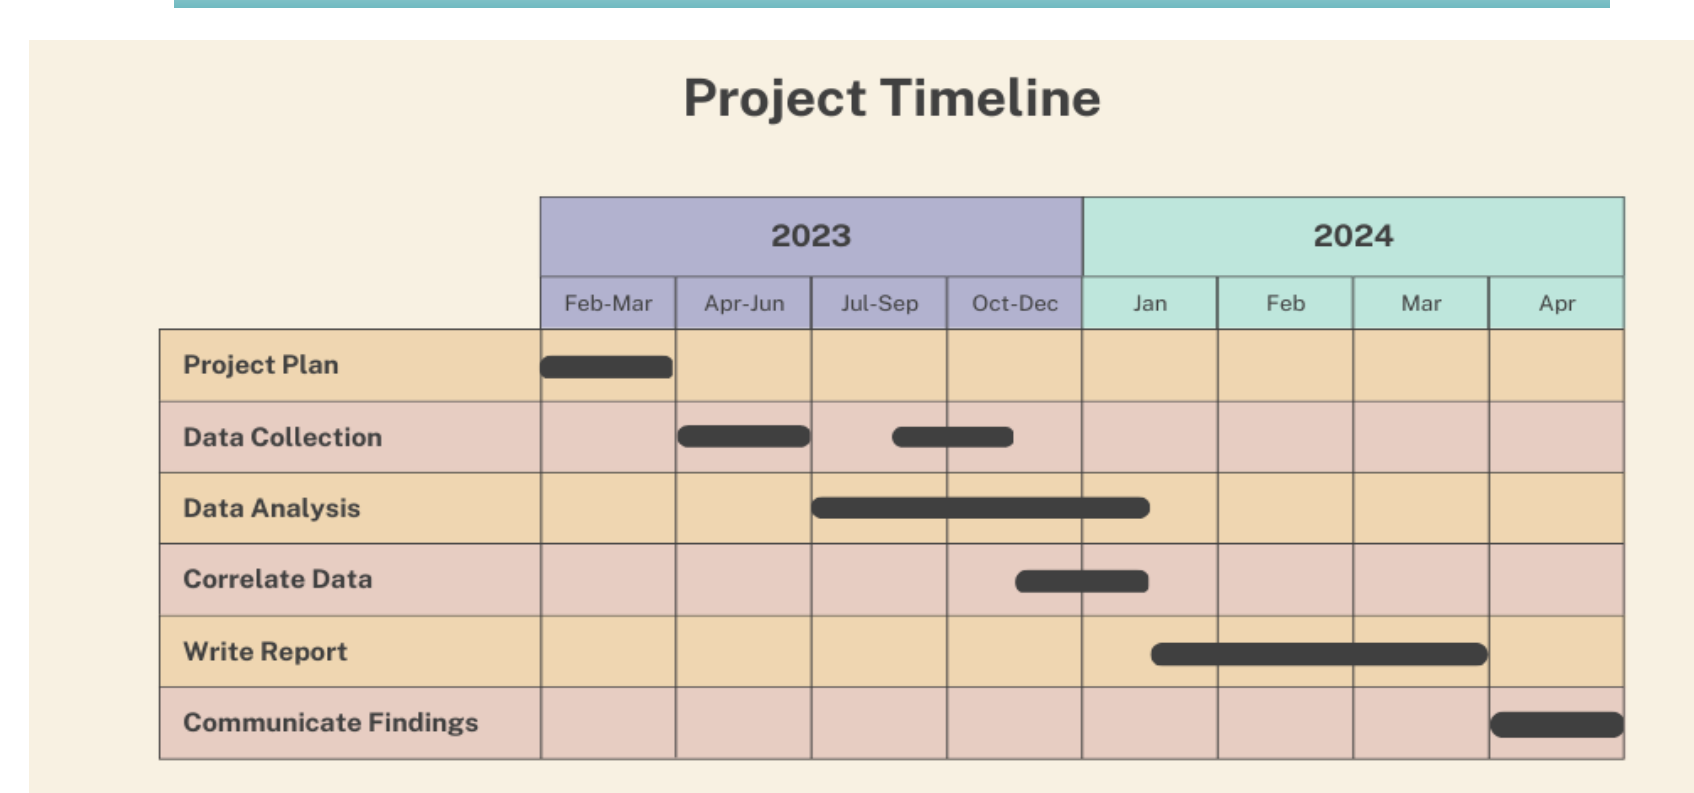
Project Timeline

| | 2023 | | | | 2024 | | | |
|---|---|---|---|---|---|---|---|---|
| | Feb-Mar | Apr-Jun | Jul-Sep | Oct-Dec | Jan | Feb | Mar | Apr |
| Project Plan | | | | | | | | |
| Data Collection | | | | | | | | |
| Data Analysis | | | | | | | | |
| Correlate Data | | | | | | | | |
| Write Report | | | | | | | | |
| Communicate Findings | | | | | | | | |